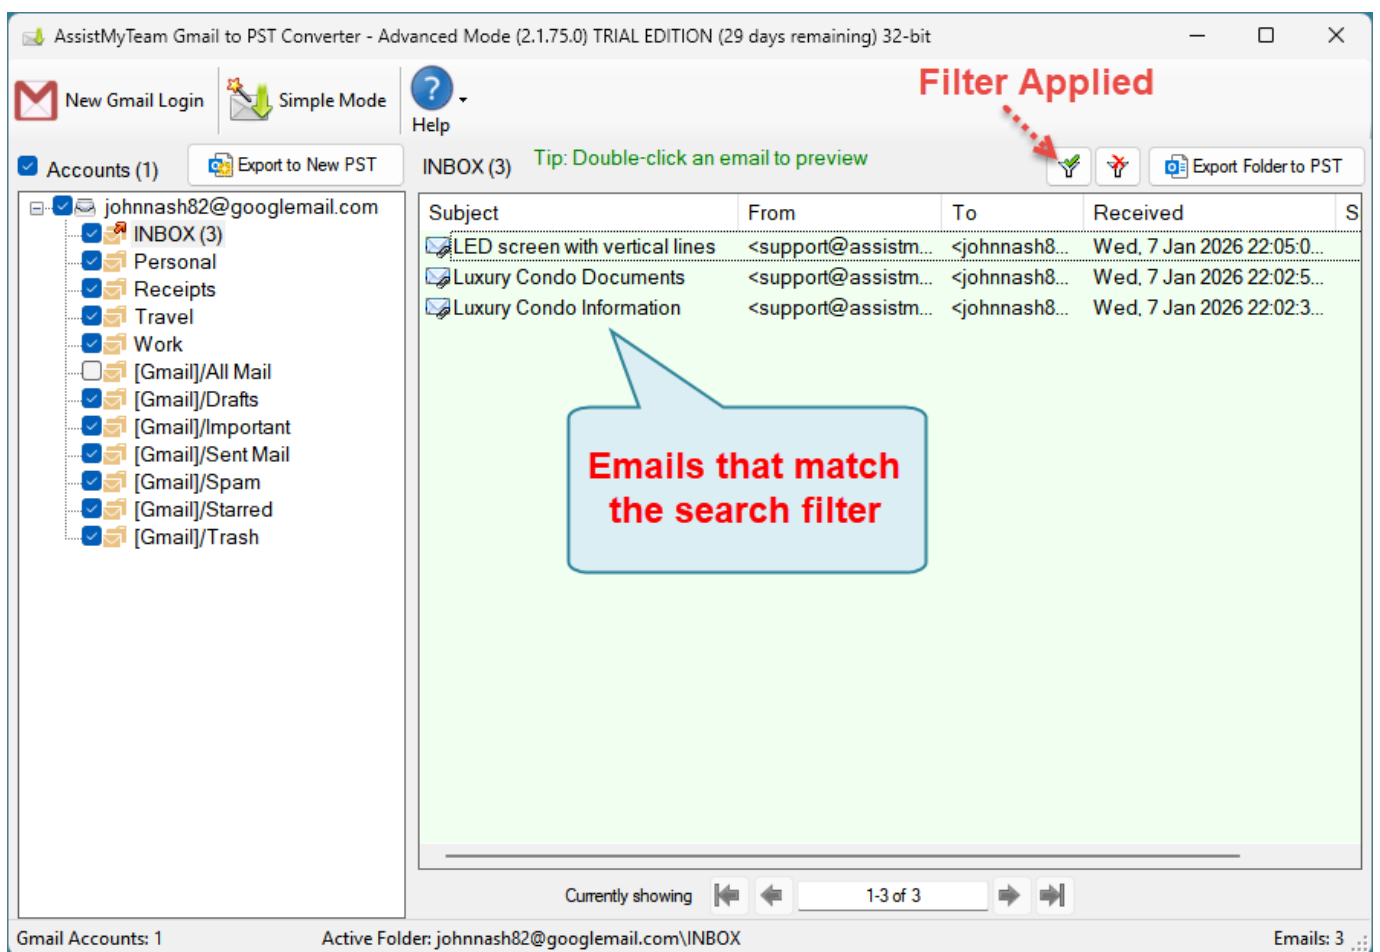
AssistMyTeam Gmail to PST Converter - Advanced Mode (2.1.75.0) TRIAL EDITION (29 days remaining) 32-bit

New Gmail Login
Simple Mode
Help

Filter Applied

Accounts (1)
Export to New PST
INBOX (3)
Tip: Double-click an email to preview
Export Folder to PST

johnnash82@googlemail.com
INBOX (3)
Personal
Receipts
Travel
Work
[Gmail]/All Mail
[Gmail]/Drafts
[Gmail]/Important
[Gmail]/Sent Mail
[Gmail]/Spam
[Gmail]/Starred
[Gmail]/Trash

| Subject | From | To | Received | S |
|---|---|---|---|---|
| LED screen with vertical lines | <support@assistm... | <johnnash8... | Wed, 7 Jan 2026 22:05:0... | |
| Luxury Condo Documents | <support@assistm... | <johnnash8... | Wed, 7 Jan 2026 22:02:5... | |
| Luxury Condo Information | <support@assistm... | <johnnash8... | Wed, 7 Jan 2026 22:02:3... | |

Emails that match the search filter

Currently showing
1-3 of 3

Gmail Accounts: 1
Active Folder: johnnash82@googlemail.com\INBOX
Emails: 3